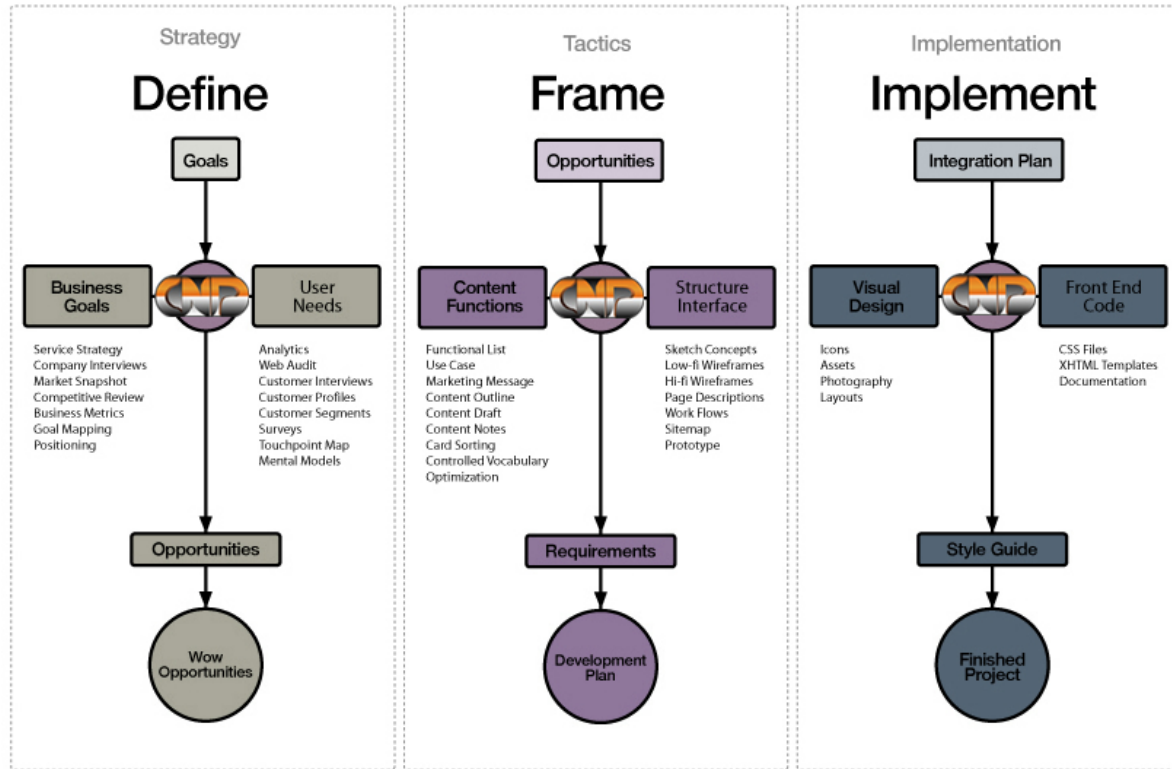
Strategy

Define

Goals

Business Goals

CNP

User Needs

Service Strategy
Company Interviews
Market Snapshot
Competitive Review
Business Metrics
Goal Mapping
Positioning

Analytics
Web Audit
Customer Interviews
Customer Profiles
Customer Segments
Surveys
Touchpoint Map
Mental Models

Opportunities

Wow Opportunities

Tactics

Frame

Opportunities

Content Functions

CNP

Structure Interface

Functional List
Use Case
Marketing Message
Content Outline
Content Draft
Content Notes
Card Sorting
Controlled Vocabulary
Optimization

Sketch Concepts
Low-fi Wireframes
Hi-fi Wireframes
Page Descriptions
Work Flows
Sitemap
Prototype

Requirements

Development Plan

Implementation

Implement

Integration Plan

Visual Design

CNP

Front End Code

Icons
Assets
Photography
Layouts

CSS Files
XHTML Templates
Documentation

Style Guide

Finished Project